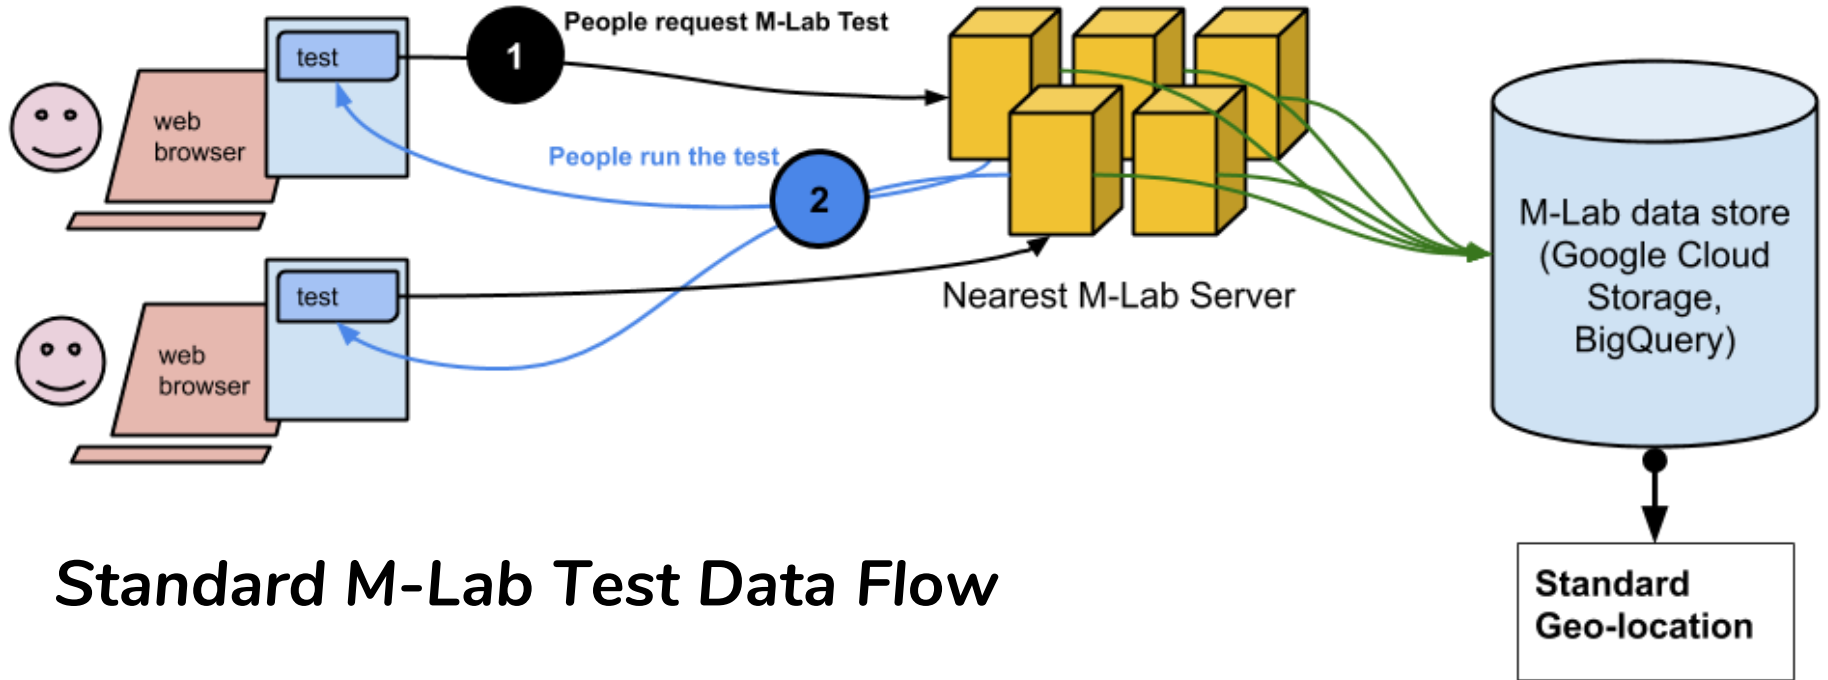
test

web browser

1

People request M-Lab Test

People run the test

2

test

web browser

Nearest M-Lab Server

M-Lab data store (Google Cloud Storage, BigQuery)

Standard Geo-location

Standard M-Lab Test Data Flow